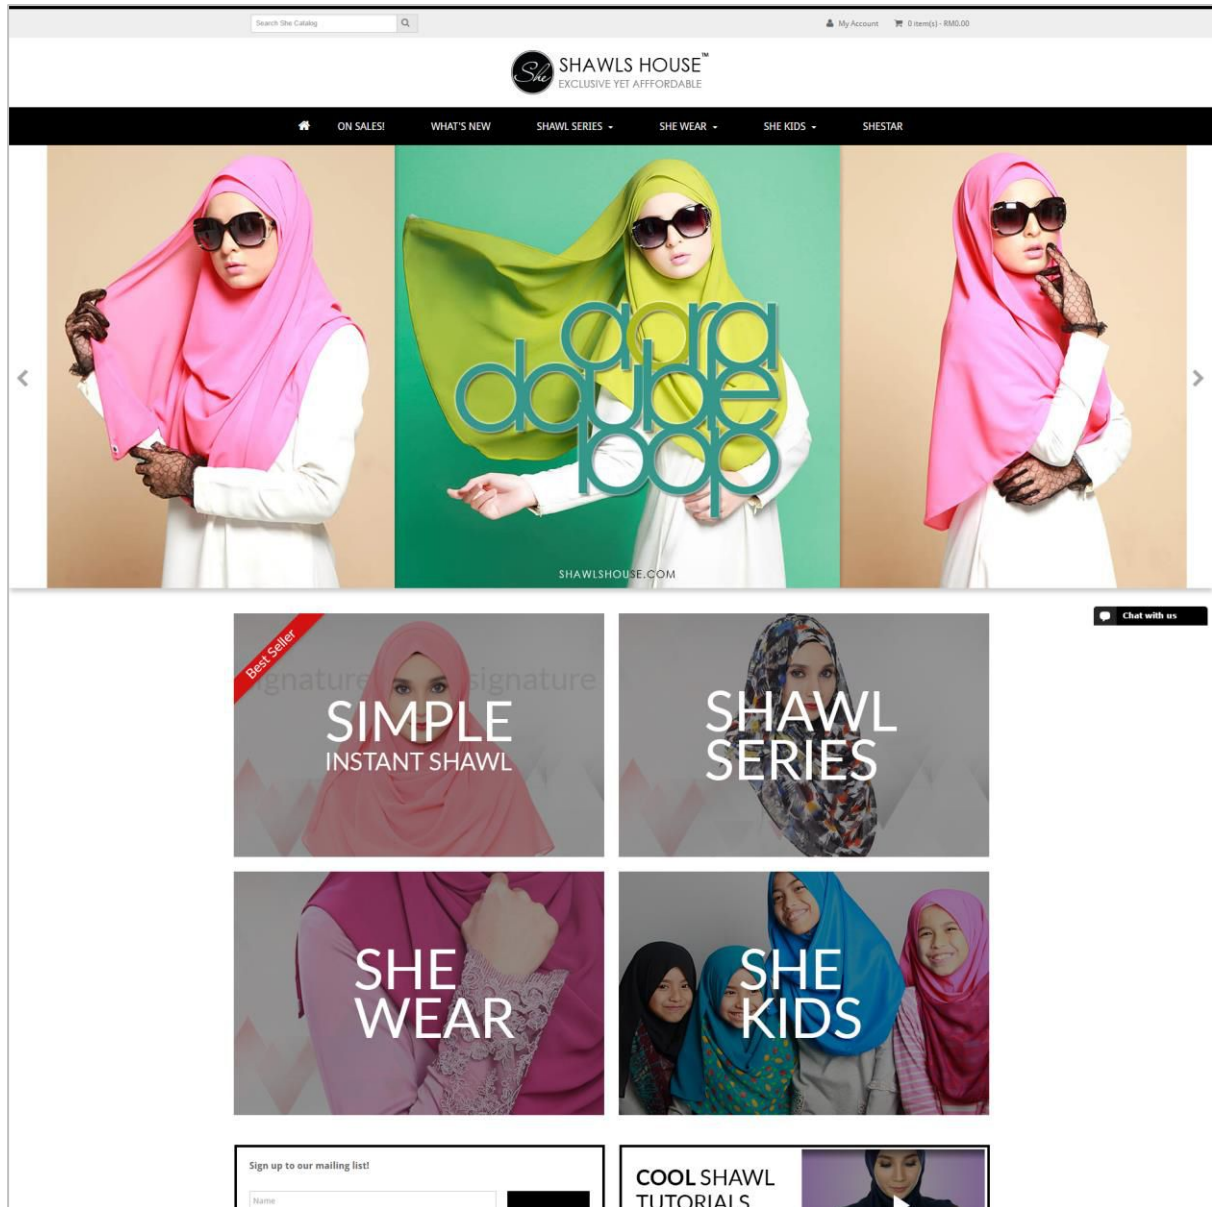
Search She Catalog

My Account 0 item(s) - RM0.00

She SHAWLS HOUSE™
EXCLUSIVE YET AFFORDABLE

ON SALES! WHAT'S NEW SHAWL SERIES SHE WEAR SHE KIDS SHESTAR

aora double pop

SHAWLSHOUSE.COM

Chat with us

Best Seller
signature signature
SIMPLE
INSTANT SHAWL

SHAWL SERIES

SHE WEAR

SHE KIDS

Sign up to our mailing list!

Name

COOL SHAWL TUTORIALS